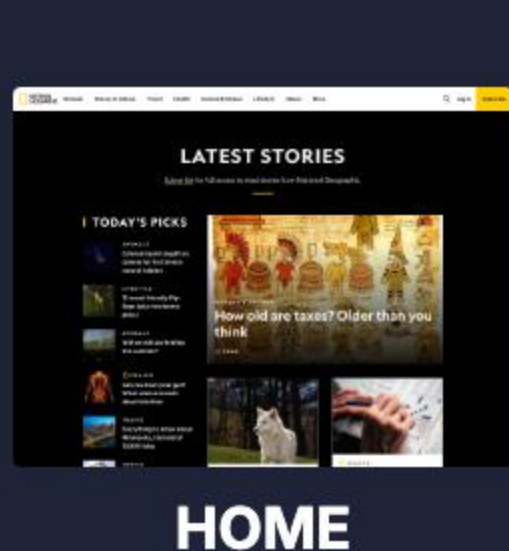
NATIONAL GEOGRAPHIC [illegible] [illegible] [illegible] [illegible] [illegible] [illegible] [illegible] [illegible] Sign In Subscribe

LATEST STORIES

Subscribe for full access to read stories from National Geographic.

TODAY'S PICKS

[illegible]

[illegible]

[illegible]

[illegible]

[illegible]

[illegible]

How old are taxes? Older than you think

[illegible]

HOME